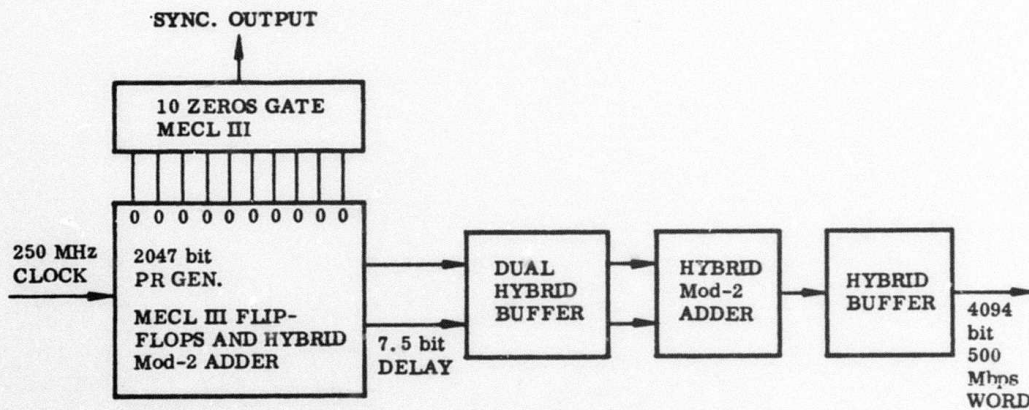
SYNC. OUTPUT

10 ZEROS GATE
MECL III

0 0 0 0 0 0 0 0 0 0

250 MHz CLOCK

2047 bit
PR GEN.

MECL III FLIP-FLOPS AND HYBRID Mod-2 ADDER

7.5 bit DELAY

DUAL HYBRID BUFFER

HYBRID Mod-2 ADDER

HYBRID BUFFER

4094 bit 500 Mbps WORD